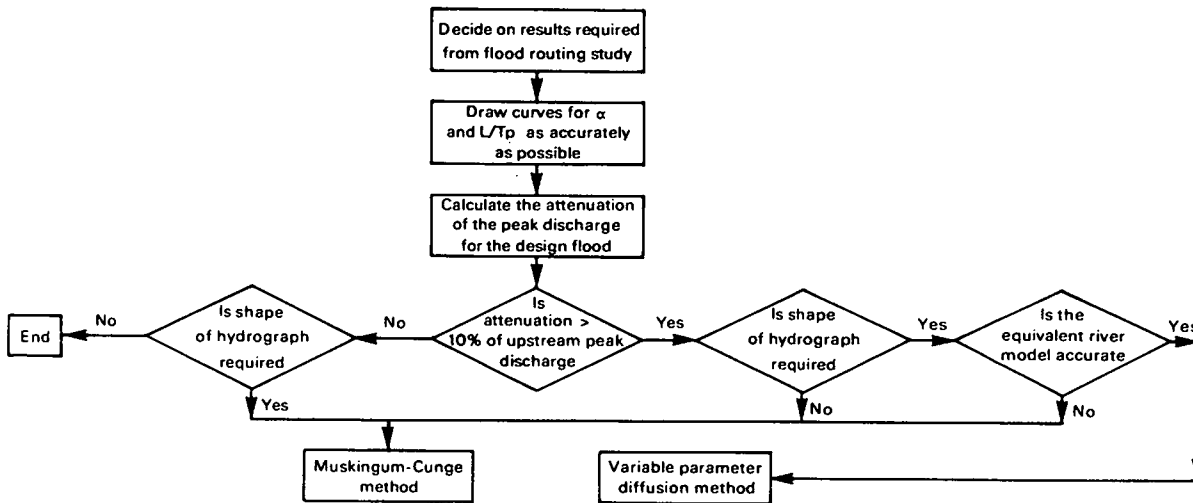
Decide on results required from flood routing study

Draw curves for $\alpha$ and L/Tp as accurately as possible

Calculate the attenuation of the peak discharge for the design flood

Is attenuation > 10% of upstream peak discharge

No

Is shape of hydrograph required

No

End

Yes

Yes

Is shape of hydrograph required

Yes

Is the equivalent river model accurate

Yes

No

No

Muskingum-Cunge method

Variable parameter diffusion method